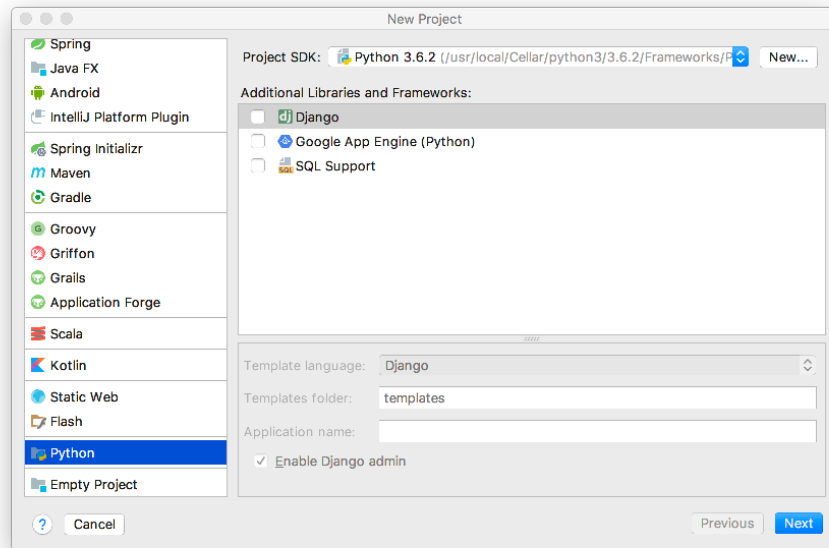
New Project

Spring
Java FX
Android
IntelliJ Platform Plugin
Spring Initializr
Maven
Gradle
Groovy
Griffon
Grails
Application Forge
Scala
Kotlin
Static Web
Flash
Python
Empty Project

Project SDK: Python 3.6.2 (/usr/local/Cellar/python3/3.6.2/Frameworks/P
New...

Additional Libraries and Frameworks:
Django
Google App Engine (Python)
SQL Support

Template language: Django
Templates folder: templates
Application name:
Enable Django admin

?
Cancel
Previous
Next